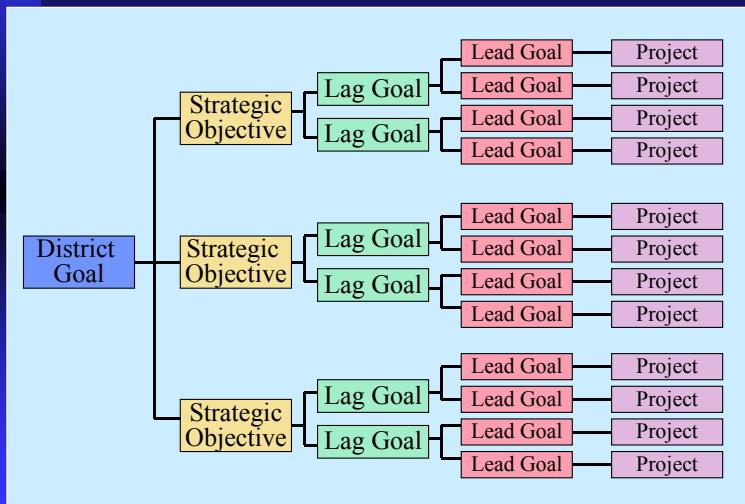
District Goal

Strategic Objective

Lag Goal

Lead Goal
Project

Lead Goal
Project

Lag Goal

Lead Goal
Project

Lead Goal
Project

Strategic Objective

Lag Goal

Lead Goal
Project

Lead Goal
Project

Lag Goal

Lead Goal
Project

Lead Goal
Project

Strategic Objective

Lag Goal

Lead Goal
Project

Lead Goal
Project

Lag Goal

Lead Goal
Project

Lead Goal
Project